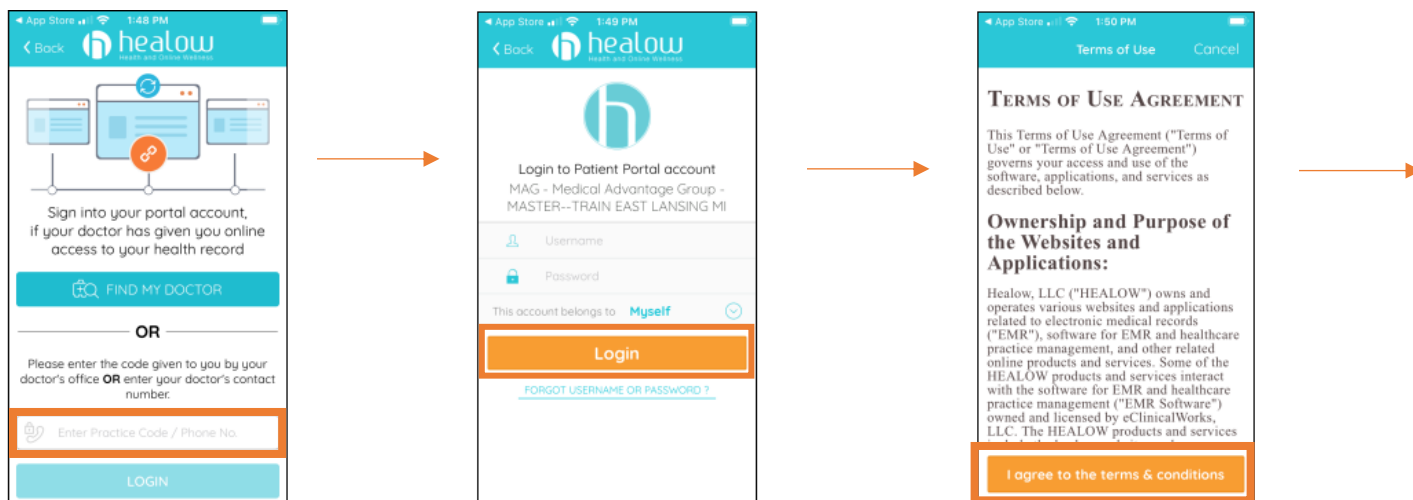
◄ App Store 1:48 PM

Back healow Health and Online Wellness

Sign into your portal account, if your doctor has given you online access to your health record

FIND MY DOCTOR

OR

Please enter the code given to you by your doctor's office **OR** enter your doctor's contact number.

Enter Practice Code / Phone No.

LOGIN

◄ App Store 1:49 PM

Back healow Health and Online Wellness

Login to Patient Portal account

MAG - Medical Advantage Group - MASTER--TRAIN EAST LANSING MI

Username

Password

This account belongs to Myself

Login

FORGOT USERNAME OR PASSWORD ?

◄ App Store 1:50 PM

Terms of Use Cancel

TERMS OF USE AGREEMENT

This Terms of Use Agreement ("Terms of Use" or "Terms of Use Agreement") governs your access and use of the software, applications, and services as described below.

Ownership and Purpose of the Websites and Applications:

Healow, LLC ("HEALOW") owns and operates various websites and applications related to electronic medical records ("EMR"), software for EMR and healthcare practice management, and other related online products and services. Some of the HEALOW products and services interact with the software for EMR and healthcare practice management ("EMR Software") owned and licensed by eClinicalWorks, LLC. The HEALOW products and services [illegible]

I agree to the terms & conditions